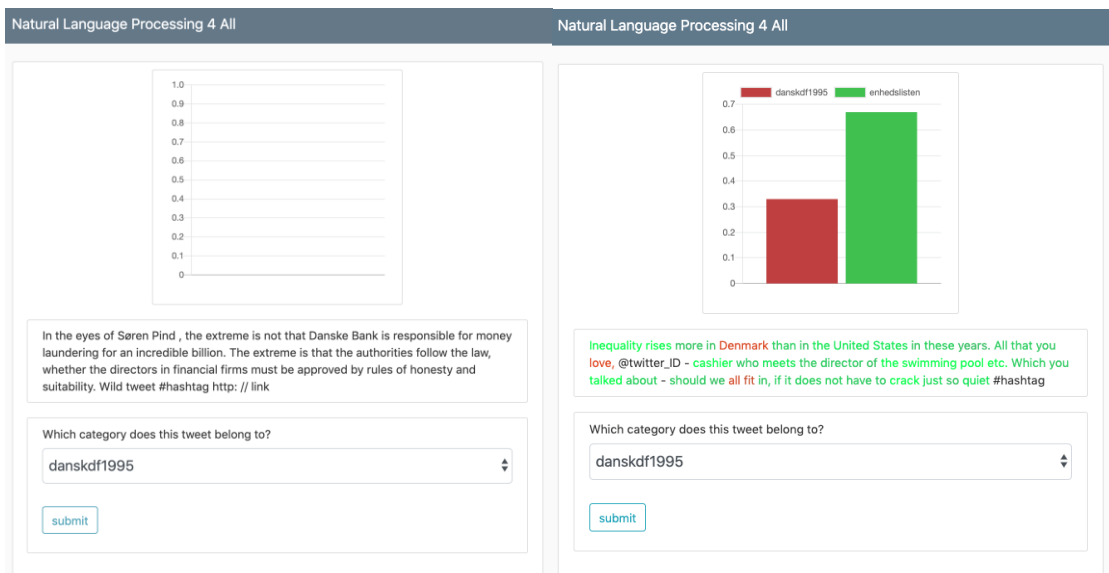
Natural Language Processing 4 All

1.0
0.9
0.8
0.7
0.6
0.5
0.4
0.3
0.2
0.1
0

In the eyes of Søren Pind , the extreme is not that Danske Bank is responsible for money laundering for an incredible billion. The extreme is that the authorities follow the law, whether the directors in financial firms must be approved by rules of honesty and suitability. Wild tweet #hashtag http: // link

Which category does this tweet belong to?

danskdf1995

submit

Natural Language Processing 4 All

danskdf1995 enhedslisten

0.7
0.6
0.5
0.4
0.3
0.2
0.1
0

Inequality rises more in Denmark than in the United States in these years. All that you love, @twitter_ID - cashier who meets the director of the swimming pool etc. Which you talked about - should we all fit in, if it does not have to crack just so quiet #hashtag

Which category does this tweet belong to?

danskdf1995

submit